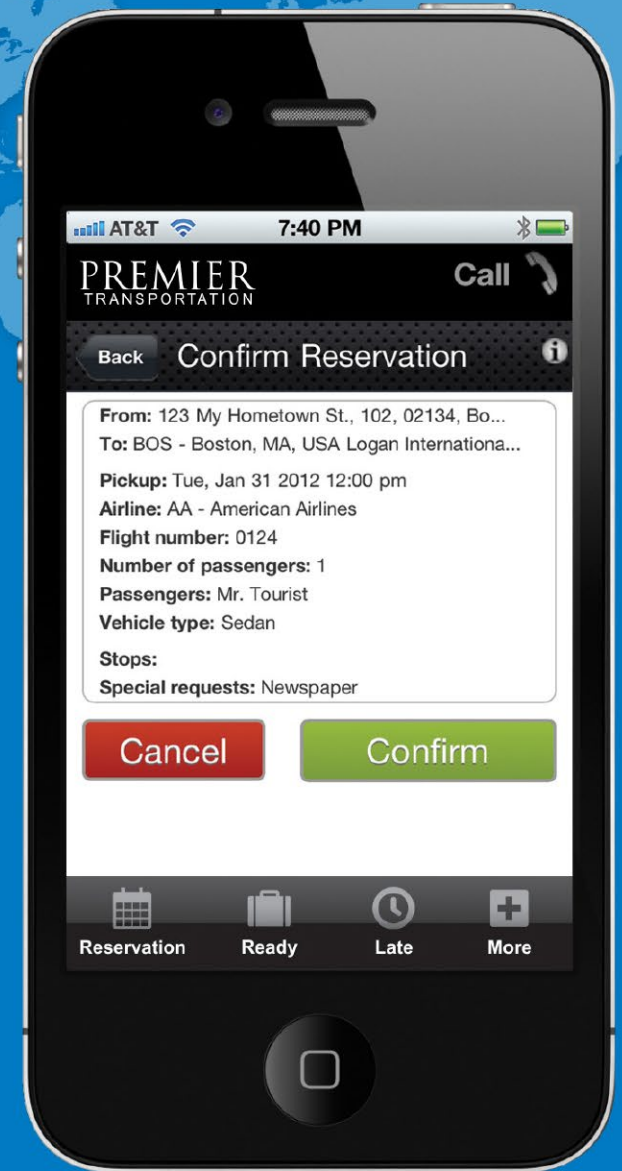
AT&T 7:40 PM

PREMIER
TRANSPORTATION

Call

Back Confirm Reservation

From: 123 My Hometown St., 102, 02134, Bo...
To: BOS - Boston, MA, USA Logan Internationa...

Pickup: Tue, Jan 31 2012 12:00 pm
Airline: AA - American Airlines
Flight number: 0124
Number of passengers: 1
Passengers: Mr. Tourist
Vehicle type: Sedan

Stops:
Special requests: Newspaper

Cancel Confirm

Reservation Ready Late More